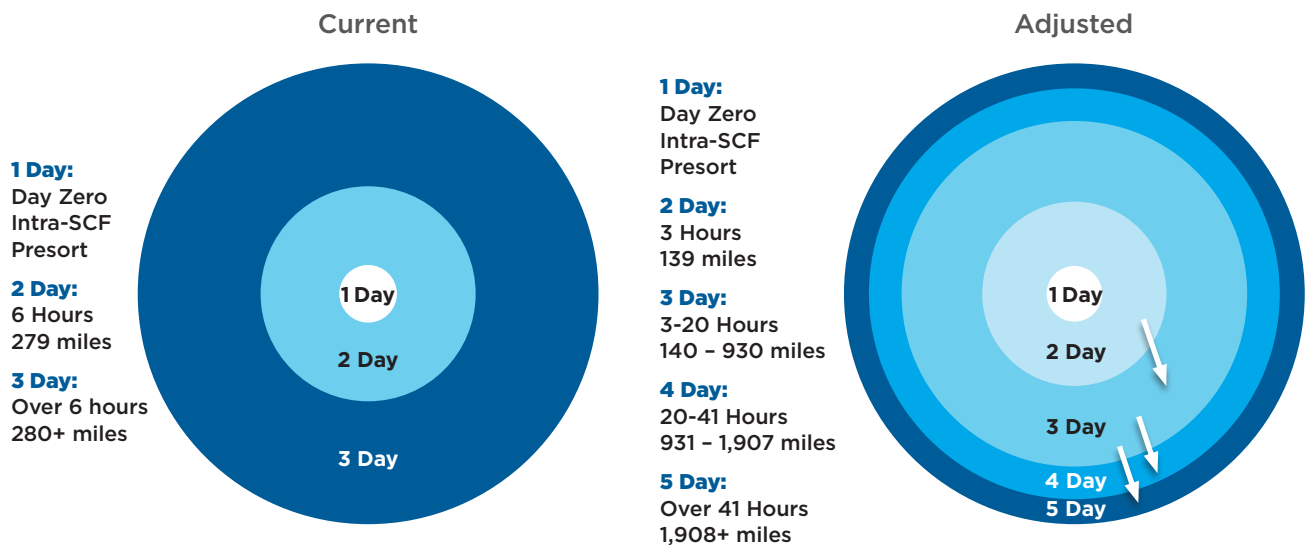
Current

1 Day:
Day Zero
Intra-SCF
Presort

2 Day:
6 Hours
279 miles

3 Day:
Over 6 hours
280+ miles

1 Day

2 Day

3 Day

Adjusted

1 Day:
Day Zero
Intra-SCF
Presort

2 Day:
3 Hours
139 miles

3 Day:
3-20 Hours
140 – 930 miles

4 Day:
20-41 Hours
931 – 1,907 miles

5 Day:
Over 41 Hours
1,908+ miles

1 Day

2 Day

3 Day

4 Day

5 Day